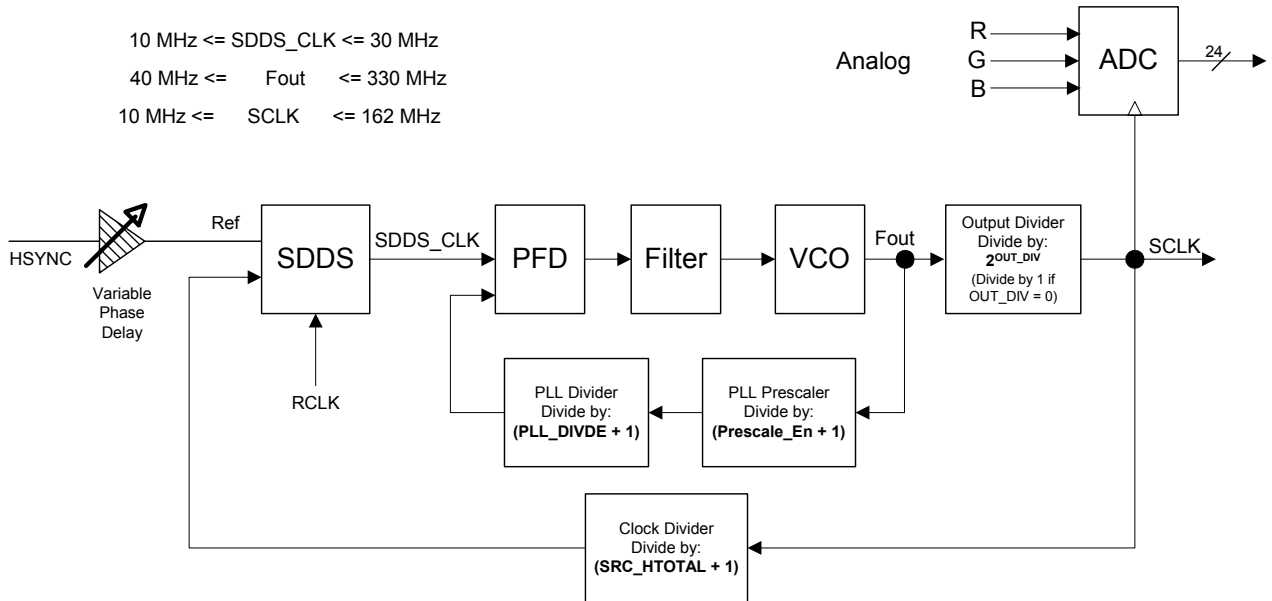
10 MHz <= SDDS_CLK <= 30 MHz
40 MHz <= Fout <= 330 MHz
10 MHz <= SCLK <= 162 MHz

Analog

R
G
B

ADC

24

HSYNC

Variable Phase Delay

Ref

SDDS

SDDS_CLK

PFD

Filter

VCO

Fout

Output Divider Divide by: $2^{OUT\_DIV}$ (Divide by 1 if OUT_DIV = 0)

SCLK

RCLK

PLL Divider Divide by: (PLL_DIVDE + 1)

PLL Prescaler Divide by: (Prescale_En + 1)

Clock Divider Divide by: (SRC_HTOTAL + 1)